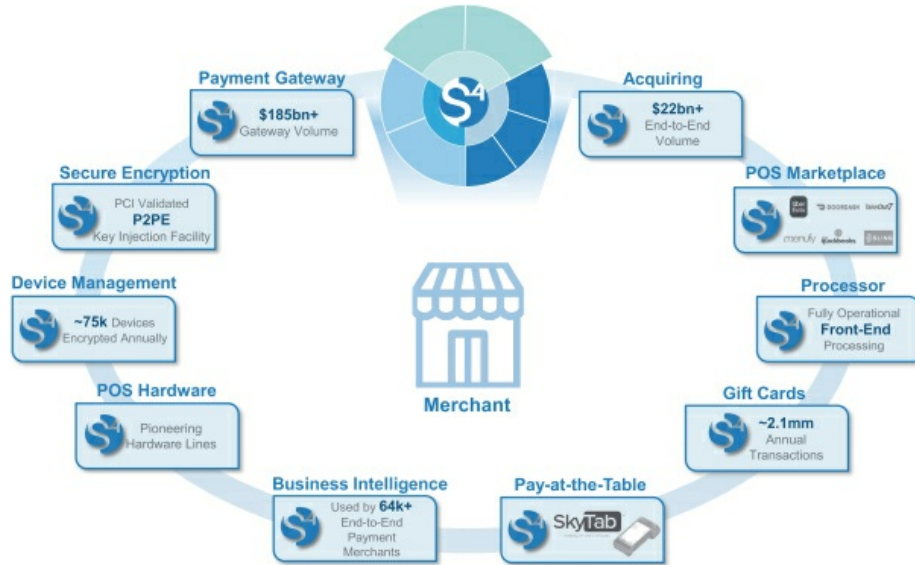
Payment Gateway

$185bn+
Gateway Volume

Acquiring

$22bn+
End-to-End Volume

Secure Encryption

PCI Validated
P2PE
Key Injection Facility

POS Marketplace

DOORDASH
menufy

Device Management

~75k Devices Encrypted Annually

Processor

Fully Operational
Front-End
Processing

Merchant

POS Hardware

Pioneering Hardware Lines

Gift Cards

~2.1mm
Annual Transactions

Business Intelligence

Used by 64k+
End-to-End Payment Merchants

Pay-at-the-Table

SkyTab